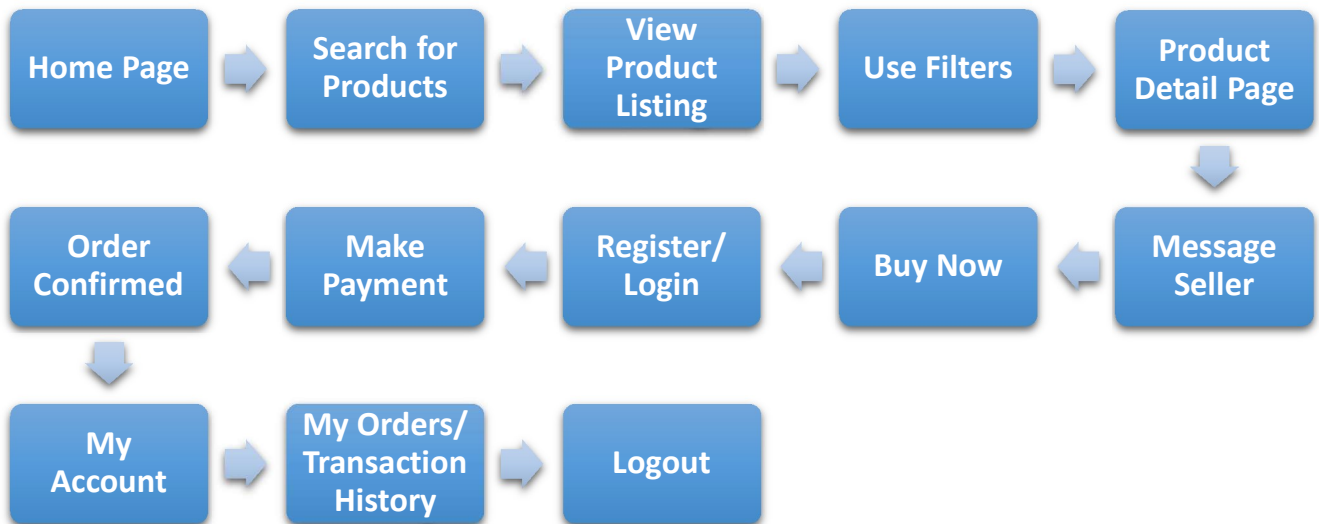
Home Page

Search for Products

View Product Listing

Use Filters

Product Detail Page

Message Seller

Buy Now

Register/ Login

Make Payment

Order Confirmed

My Account

My Orders/ Transaction History

Logout